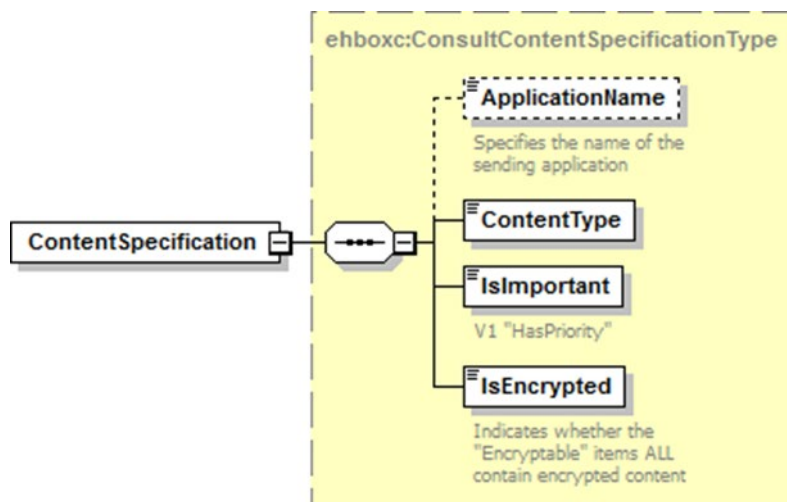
ehboxc:ConsultContentSpecificationType

ContentSpecification

ApplicationName

Specifies the name of the sending application

ContentType

IsImportant

V1 "HasPriority"

IsEncrypted

Indicates whether the "Encryptable" items ALL contain encrypted content